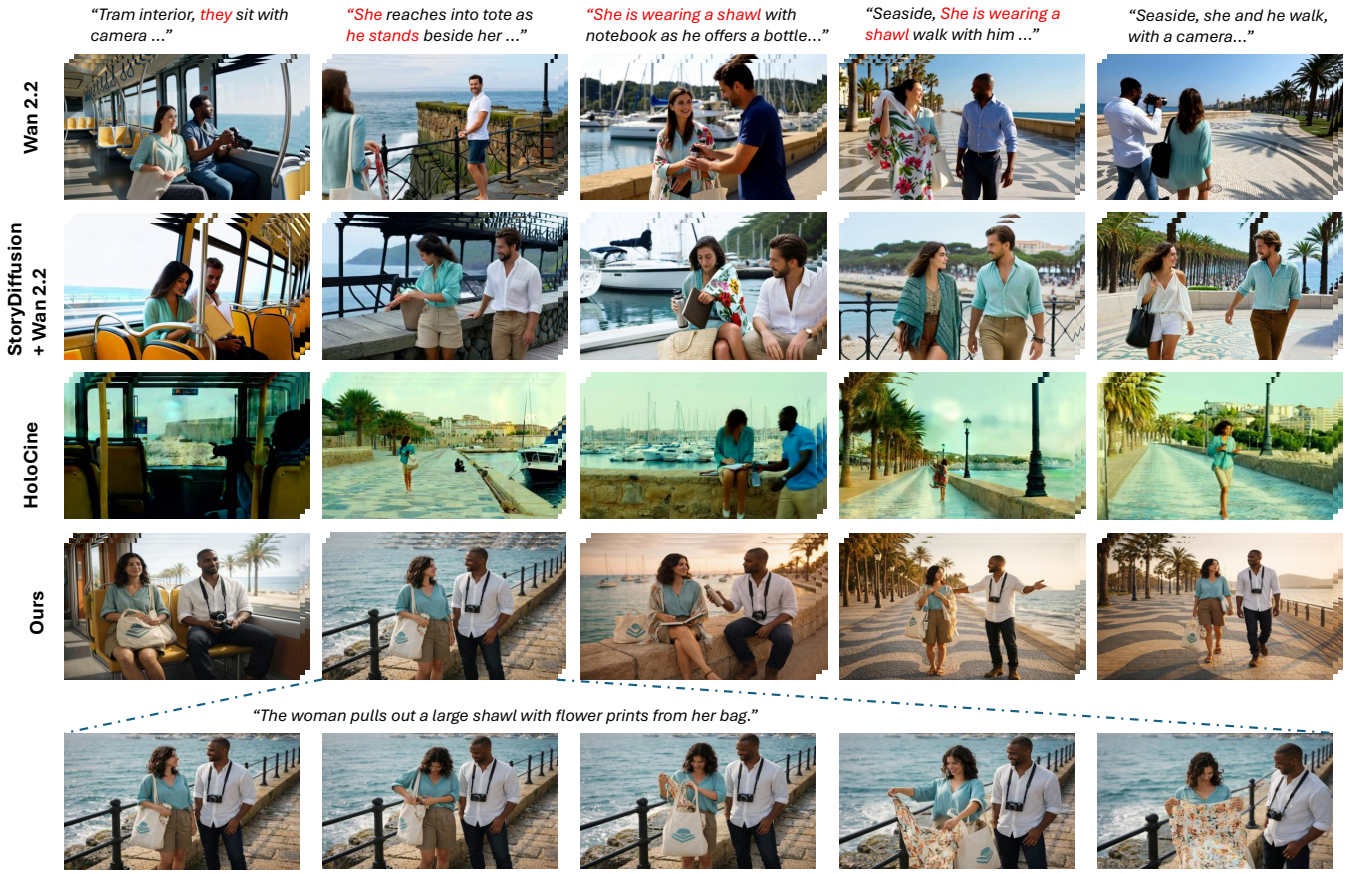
"Tram interior, they sit with camera ..."

"She reaches into tote as he stands beside her ..."

"She is wearing a shawl with notebook as he offers a bottle..."

"Seaside, She is wearing a shawl walk with him ..."

"Seaside, she and he walk, with a camera..."

Wan 2.2

StoryDiffusion + Wan 2.2

HoloCine

Ours

"The woman pulls out a large shawl with flower prints from her bag."